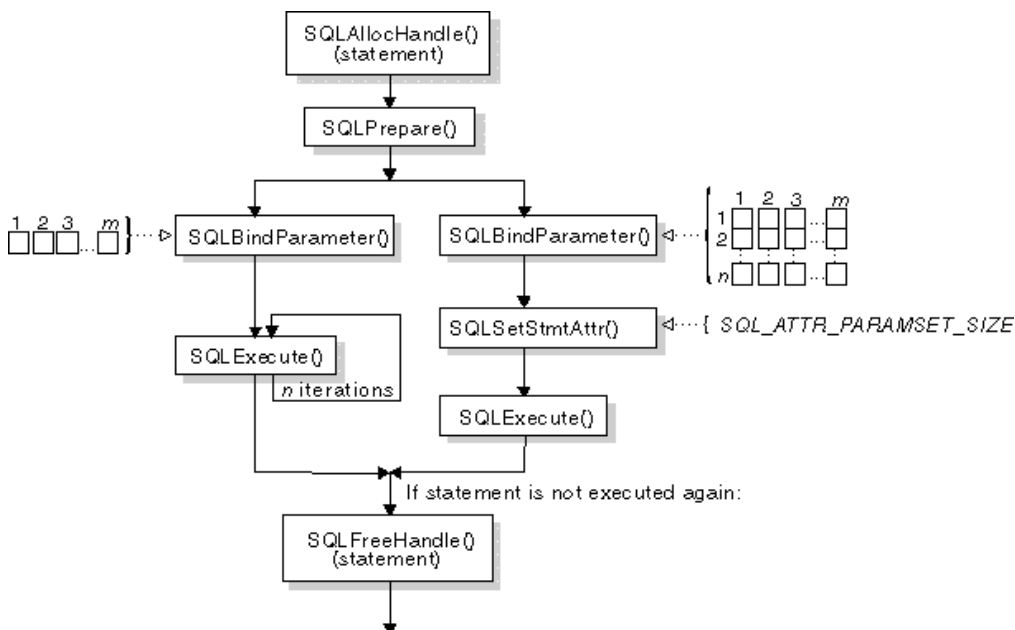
SQLAllocHandle()
(statement)

SQLPrepare()

1 2 3 ... m

SQLBindParameter()

SQLBindParameter()

1 2 3 ... m
1
2
n

SQLExecute()

n iterations

SQLSetStmtAttr()

{ SQL_ATTR_PARAMSET_SIZE

SQLExecute()

If statement is not executed again:

SQLFreeHandle()
(statement)